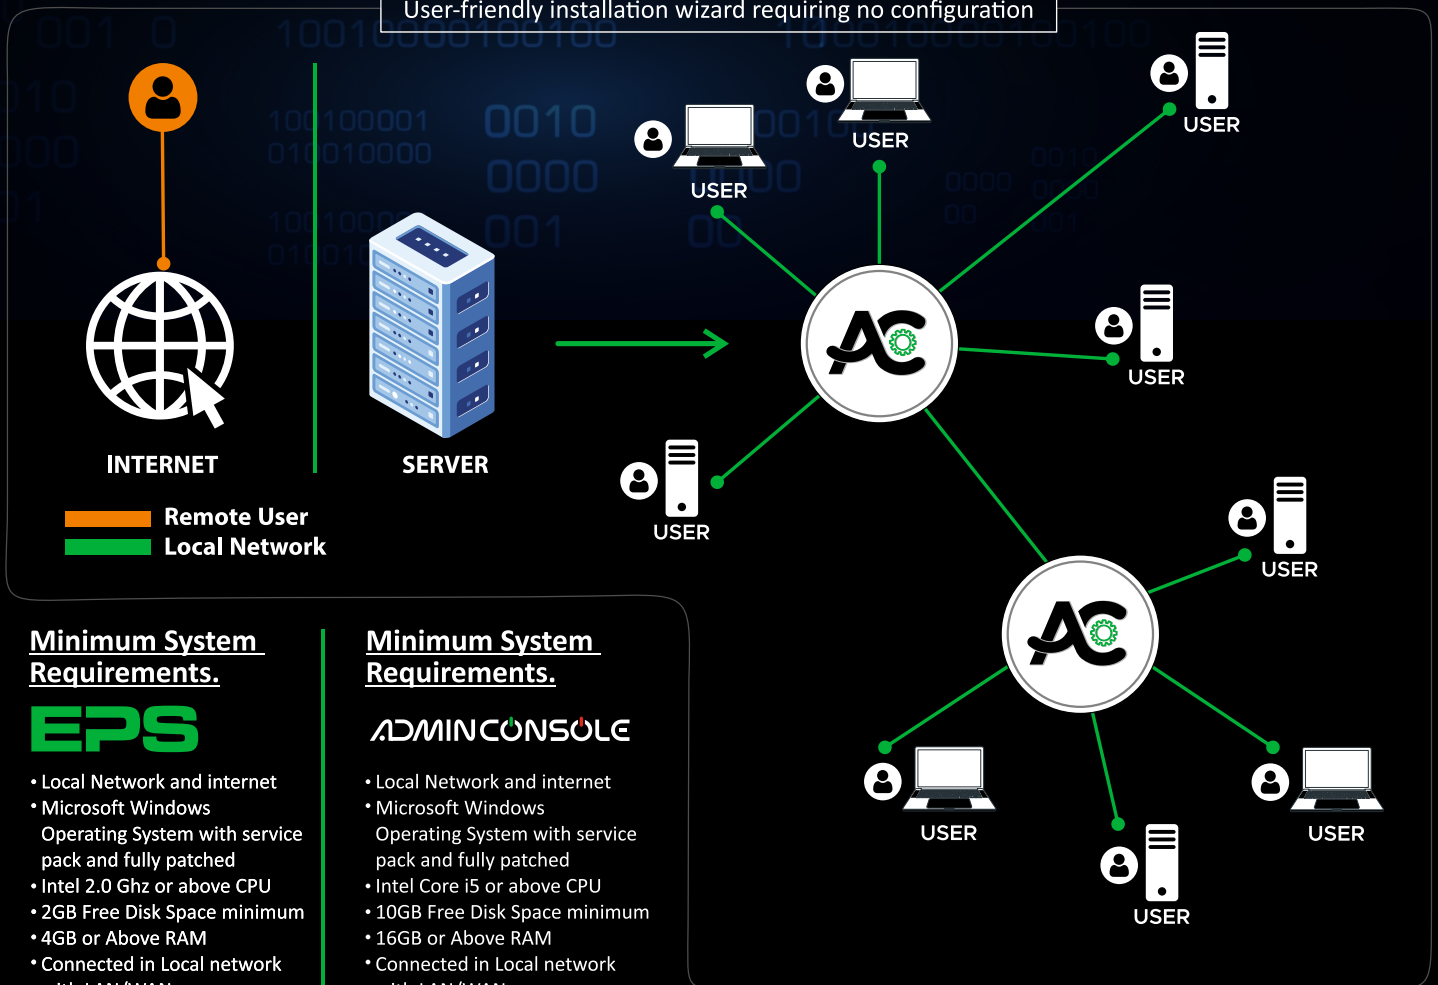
User-friendly installation wizard requiring no configuration

USER

USER

USER

INTERNET

SERVER

USER

USER

Remote User
Local Network

USER

USER

USER

USER

Minimum System Requirements.

EPS

• Local Network and internet
• Microsoft Windows Operating System with service pack and fully patched
• Intel 2.0 Ghz or above CPU
• 2GB Free Disk Space minimum
• 4GB or Above RAM
• Connected in Local network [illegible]

Minimum System Requirements.

ADMINCONSOLE

• Local Network and internet
• Microsoft Windows Operating System with service pack and fully patched
• Intel Core i5 or above CPU
• 10GB Free Disk Space minimum
• 16GB or Above RAM
• Connected in Local network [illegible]